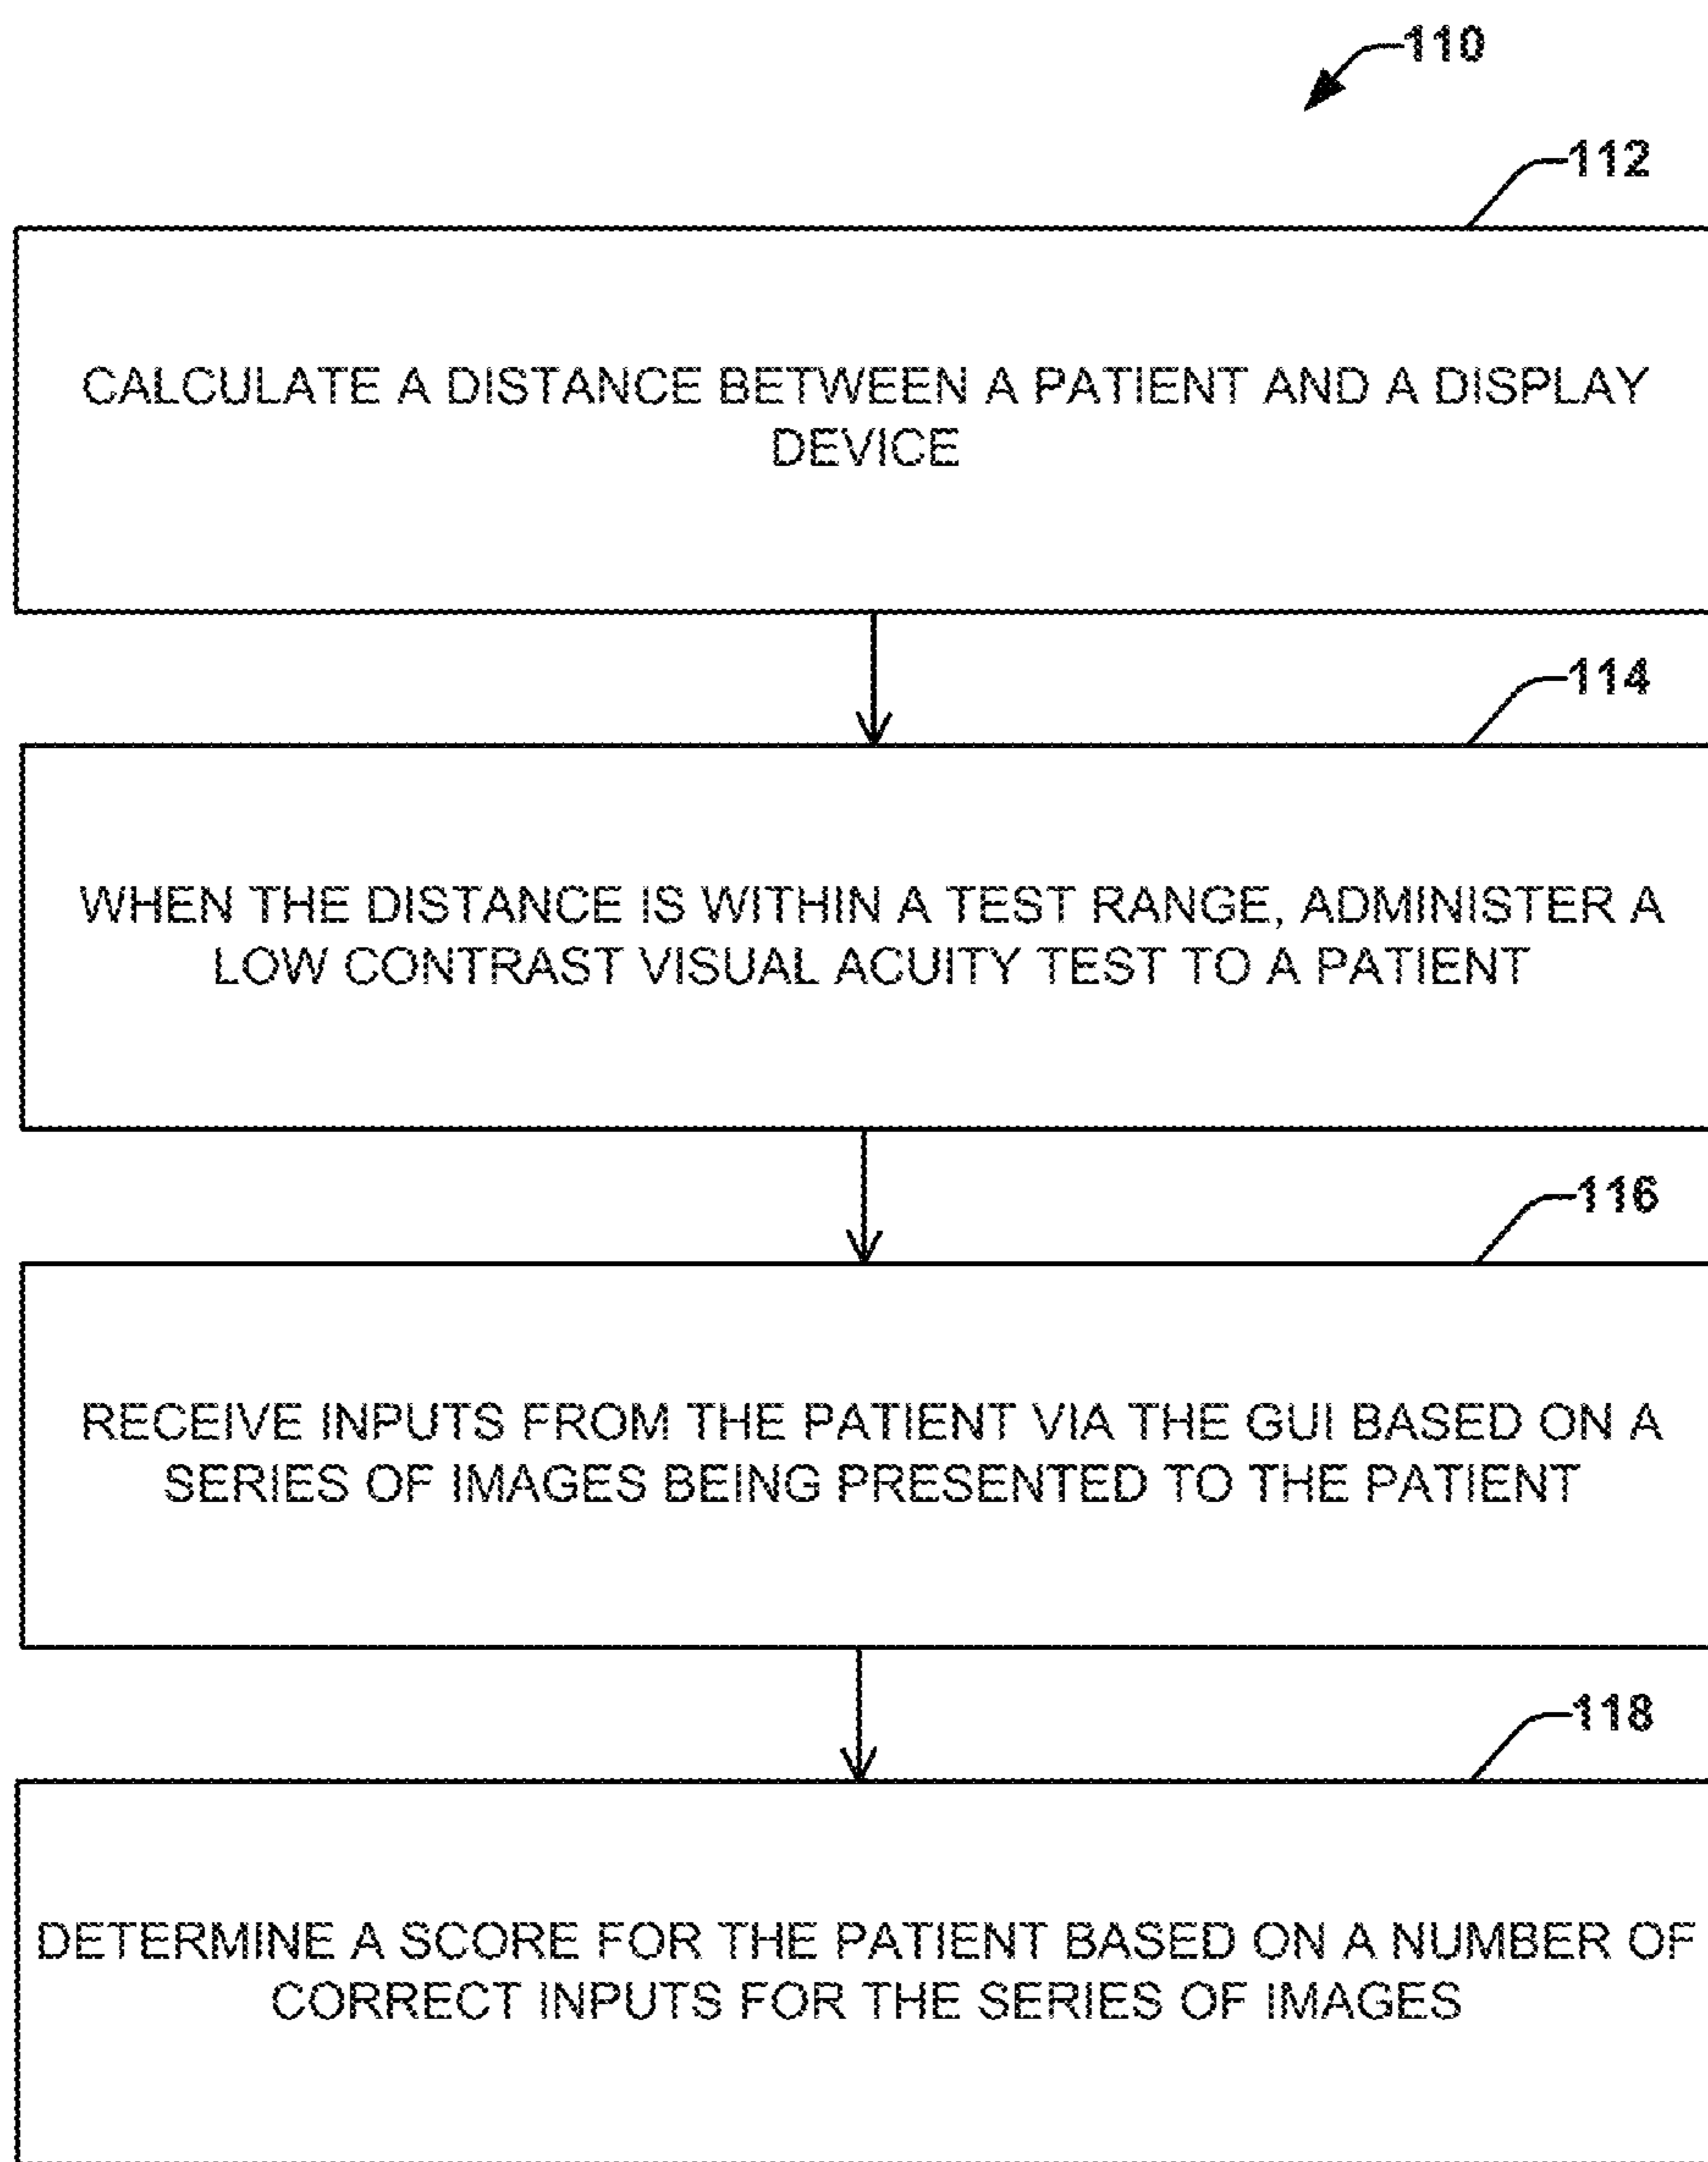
110

112

CALCULATE A DISTANCE BETWEEN A PATIENT AND A DISPLAY DEVICE

114

WHEN THE DISTANCE IS WITHIN A TEST RANGE, ADMINISTER A LOW CONTRAST VISUAL ACUITY TEST TO A PATIENT

116

RECEIVE INPUTS FROM THE PATIENT VIA THE GUI BASED ON A SERIES OF IMAGES BEING PRESENTED TO THE PATIENT

118

DETERMINE A SCORE FOR THE PATIENT BASED ON A NUMBER OF CORRECT INPUTS FOR THE SERIES OF IMAGES